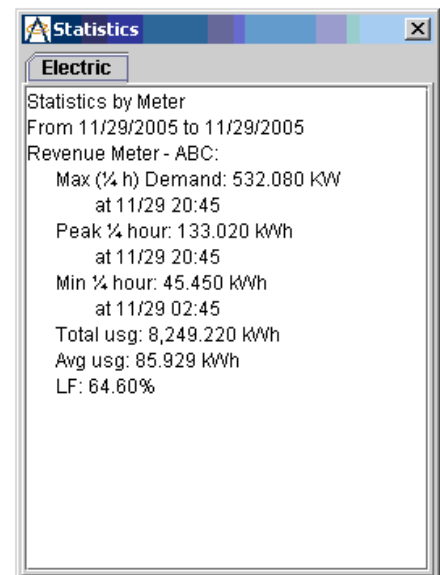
Statistics

Electric

Statistics by Meter
From 11/29/2005 to 11/29/2005
Revenue Meter - ABC:
Max (¼ h) Demand: 532.080 KW
at 11/29 20:45
Peak ¼ hour: 133.020 kWh
at 11/29 20:45
Min ¼ hour: 45.450 kWh
at 11/29 02:45
Total usg: 8,249.220 kWh
Avg usg: 85.929 kWh
LF: 64.60%